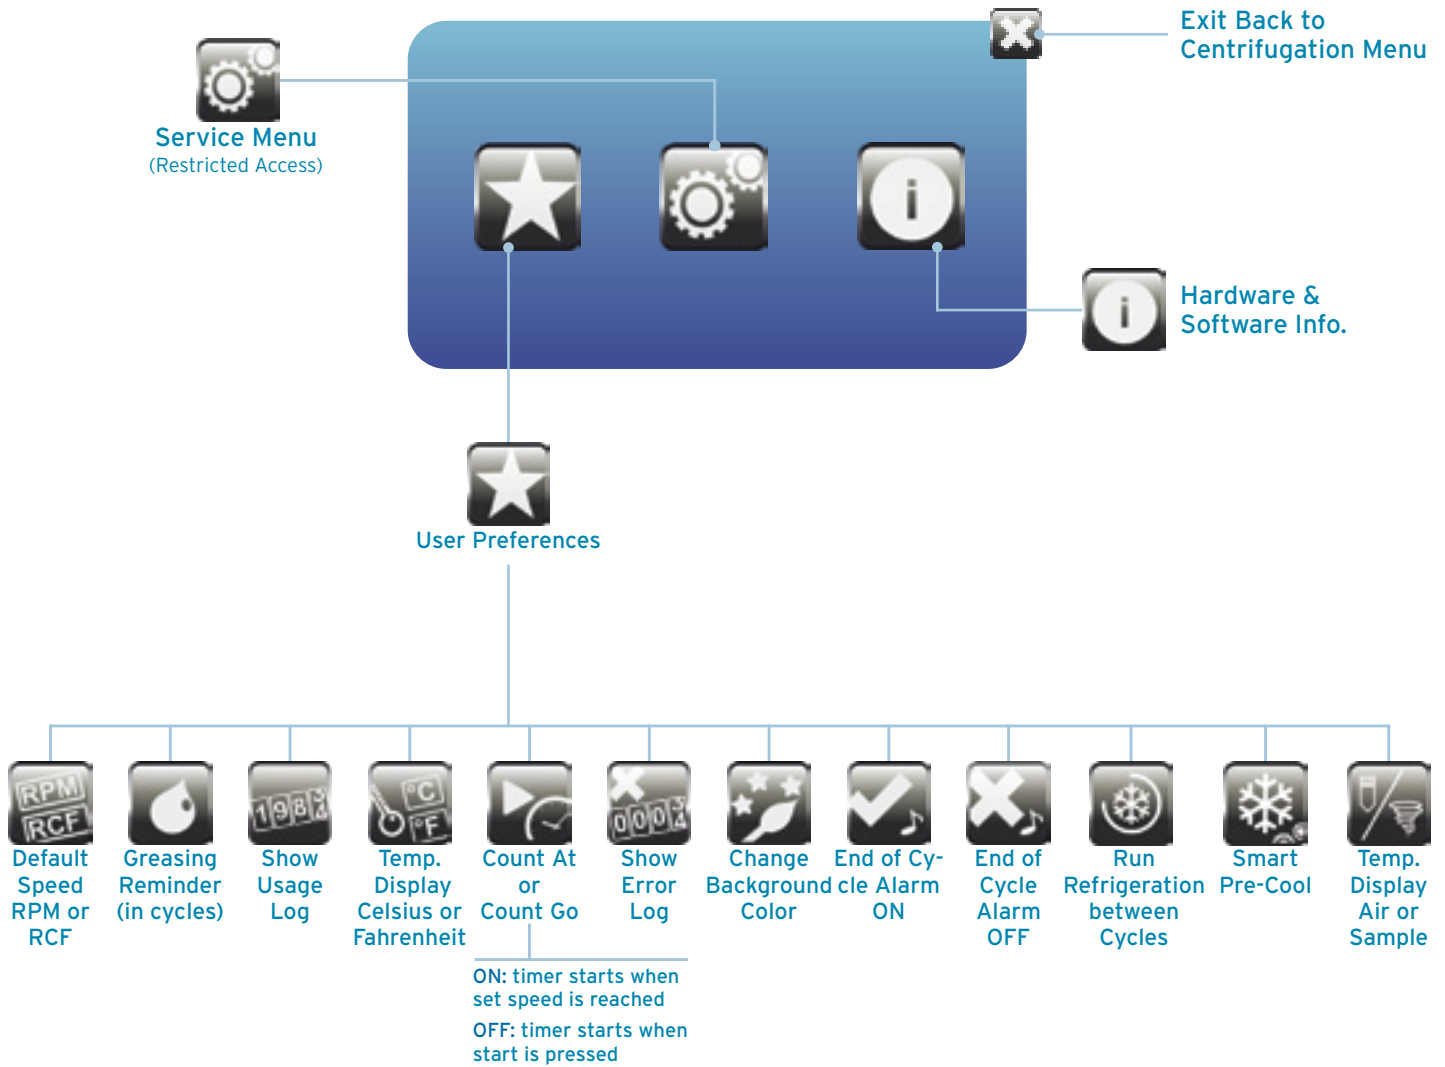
Exit Back to Centrifugation Menu

Service Menu
(Restricted Access)

Hardware & Software Info.

User Preferences

RPM
RCF
Default Speed RPM or RCF

Greasing Reminder (in cycles)

1 9 8 7
Show Usage Log

°C
°F
Temp. Display Celsius or Fahrenheit

Count At or Count Go

ON: timer starts when set speed is reached

OFF: timer starts when start is pressed

0 0 0 4
Show Error Log

Change Background Color

End of Cycle Alarm ON

End of Cycle Alarm OFF

Run Refrigeration between Cycles

Smart Pre-Cool

Temp. Display Air or Sample